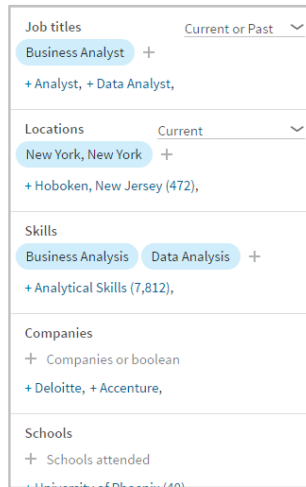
Job titles
Current or Past
Business Analyst +
+ Analyst, + Data Analyst,

Locations
Current
New York, New York +
+ Hoboken, New Jersey (472),

Skills
Business Analysis Data Analysis +
+ Analytical Skills (7,812),

Companies
+ Companies or boolean
+ Deloitte, + Accenture,

Schools
+ Schools attended
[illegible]